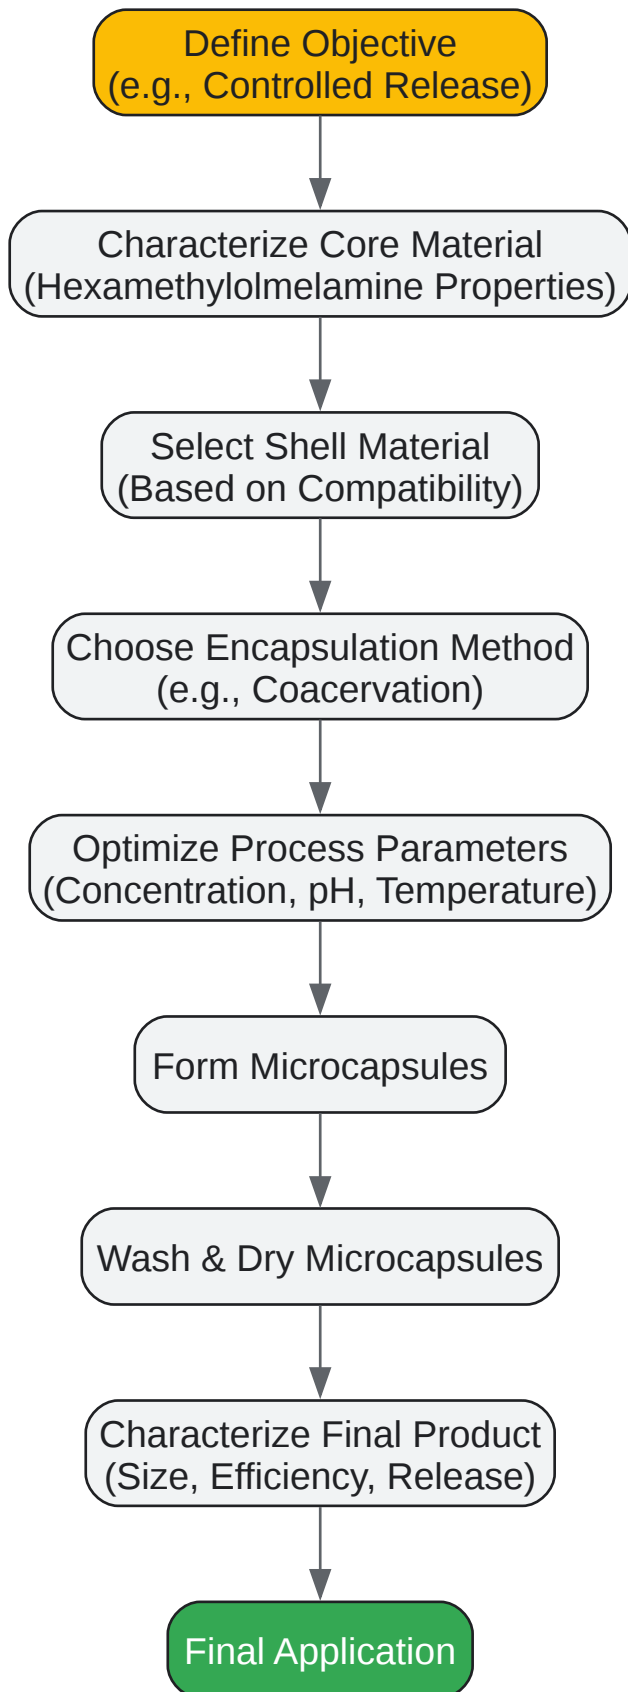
Define Objective
(e.g., Controlled Release)

Characterize Core Material
(Hexamethylolmelamine Properties)

Select Shell Material
(Based on Compatibility)

Choose Encapsulation Method
(e.g., Coacervation)

Optimize Process Parameters
(Concentration, pH, Temperature)

Form Microcapsules

Wash & Dry Microcapsules

Characterize Final Product
(Size, Efficiency, Release)

Final Application